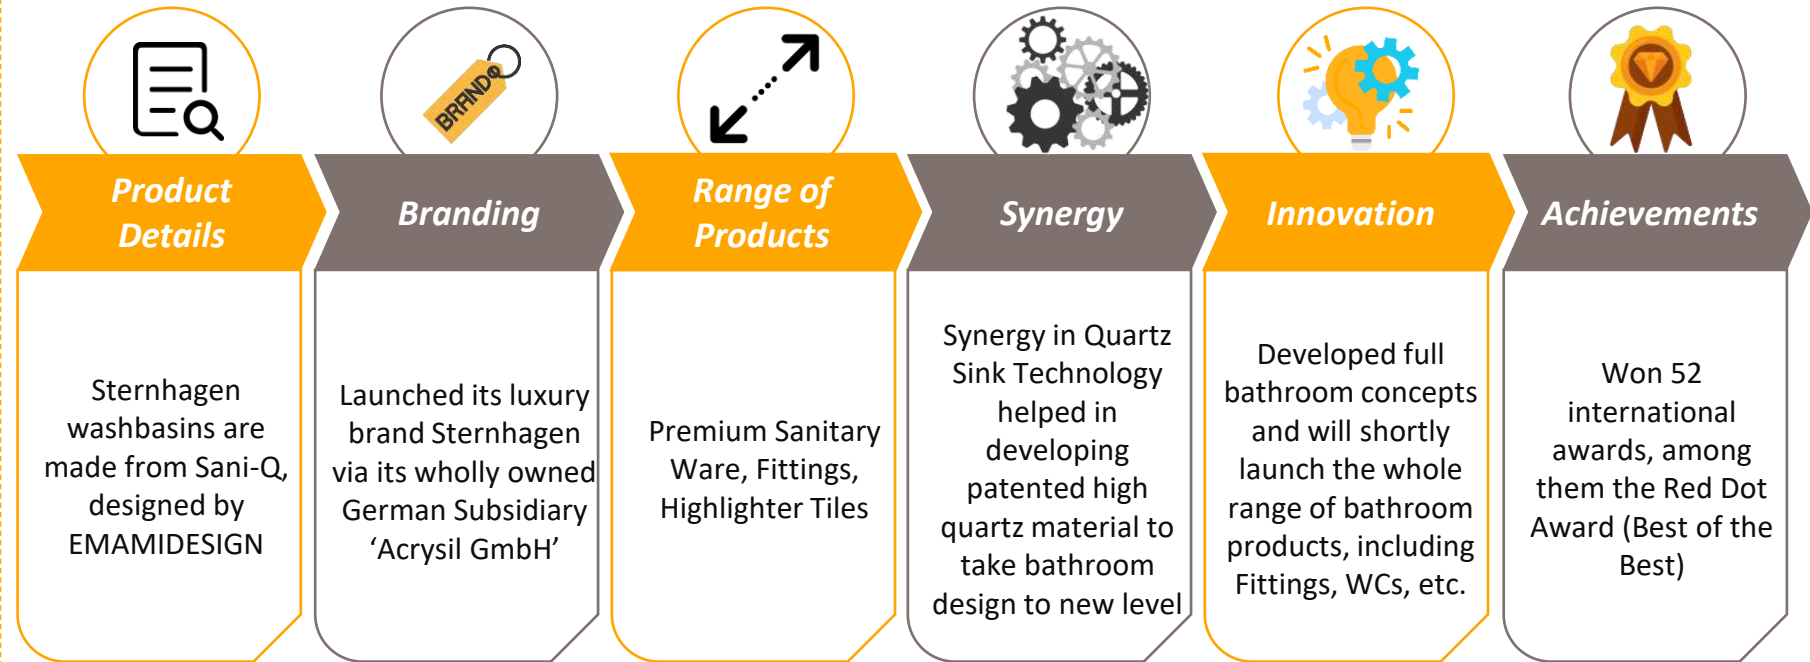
BRAND

Product Details

Sternhagen washbasins are made from Sani-Q, designed by EMAMIDESIGN

Branding

Launched its luxury brand Sternhagen via its wholly owned German Subsidiary ‘Acrysil GmbH’

Range of Products

Premium Sanitary Ware, Fittings, Highlighter Tiles

Synergy

Synergy in Quartz Sink Technology helped in developing patented high quartz material to take bathroom design to new level

Innovation

Developed full bathroom concepts and will shortly launch the whole range of bathroom products, including Fittings, WCs, etc.

Achievements

Won 52 international awards, among them the Red Dot Award (Best of the Best)